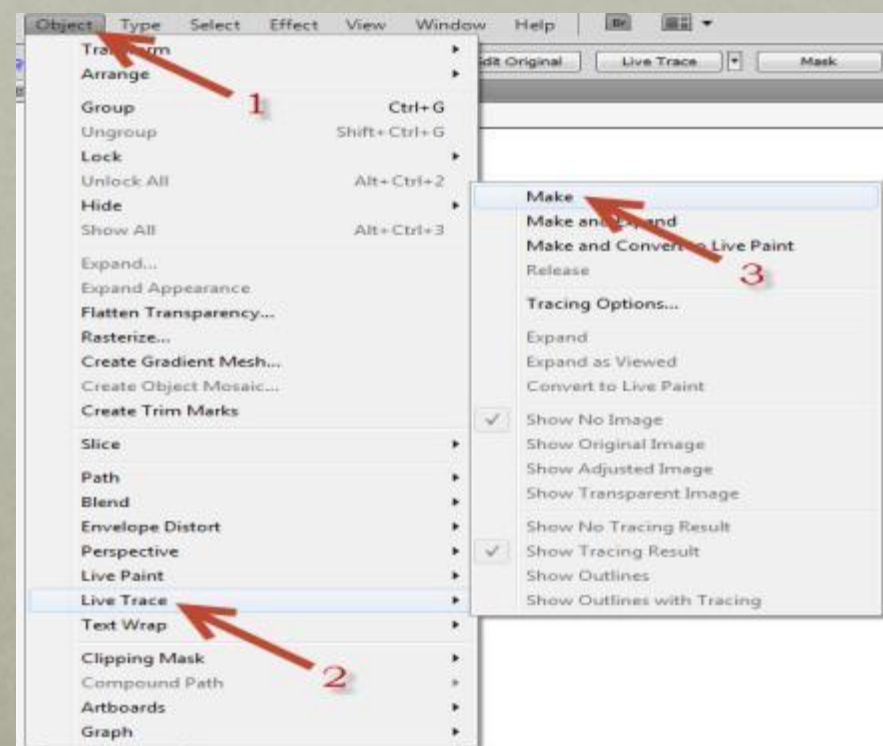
Object Type Select Effect View Window Help Br

Edit Original Live Trace Mask

Transform
Arrange
Group Ctrl+G
Ungroup Shift+Ctrl+G
Lock
Unlock All Alt+Ctrl+2
Hide
Show All Alt+Ctrl+3
Expand...
Expand Appearance
Flatten Transparency...
Rasterize...
Create Gradient Mesh...
Create Object Mosaic...
Create Trim Marks
Slice
Path
Blend
Envelope Distort
Perspective
Live Paint
Live Trace
Text Wrap
Clipping Mask
Compound Path
Artboards
Graph

Make
Make and Expand
Make and Convert to Live Paint
Release
Tracing Options...
Expand
Expand as Viewed
Convert to Live Paint
Show No Image
Show Original Image
Show Adjusted Image
Show Transparent Image
Show No Tracing Result
Show Tracing Result
Show Outlines
Show Outlines with Tracing

1
2
3